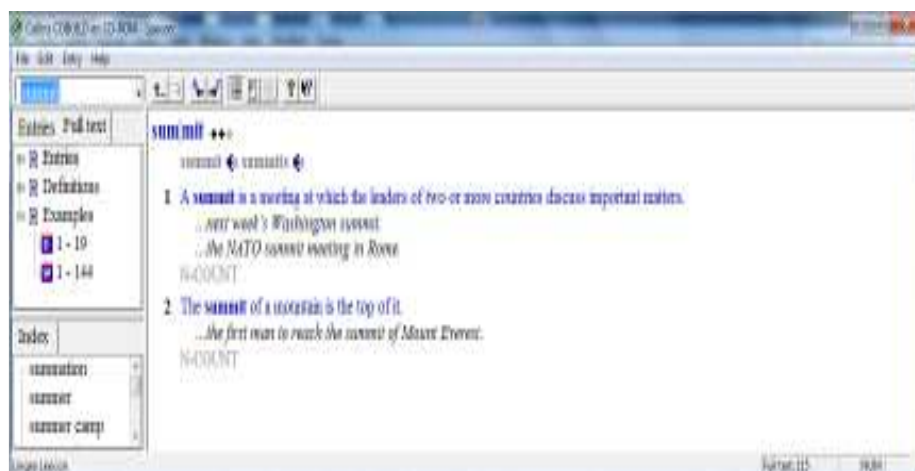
Collins COBUILD on CD-ROM - [summit]

File Edit Entry Help

summit

Entries Full text

Entries
Definitions
Examples
1 - 19
1 - 144

summit ◆◆◇

summit summits

1 A summit is a meeting at which the leaders of two or more countries discuss important matters.
...next week's Washington summit.
...the NATO summit meeting in Rome.
N-COUNT

2 The summit of a mountain is the top of it.
...the first man to reach the summit of Mount Everest.
N-COUNT

Index

summation
summer
summer camp

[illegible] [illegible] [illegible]